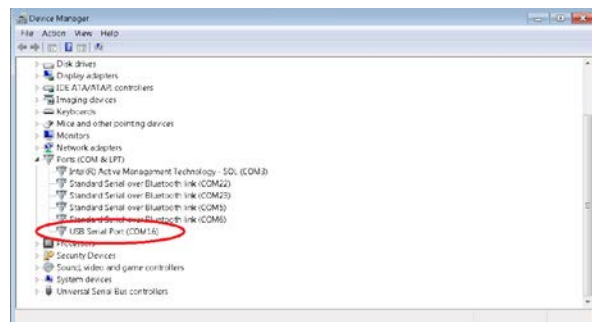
Device Manager
File Action View Help

Disk drives
Display adapters
IDE ATA/ATAPI controllers
Imaging devices
Keyboards
Mice and other pointing devices
Monitors
Network adapters
Ports (COM & LPT)
Intel(R) Active Management Technology - SOL (COM3)
Standard Serial over Bluetooth link (COM22)
Standard Serial over Bluetooth link (COM23)
Standard Serial over Bluetooth link (COM5)
Standard Serial over Bluetooth link (COM6)
USB Serial Port (COM16)
Processors
Security Devices
Sound, video and game controllers
System devices
Universal Serial Bus controllers